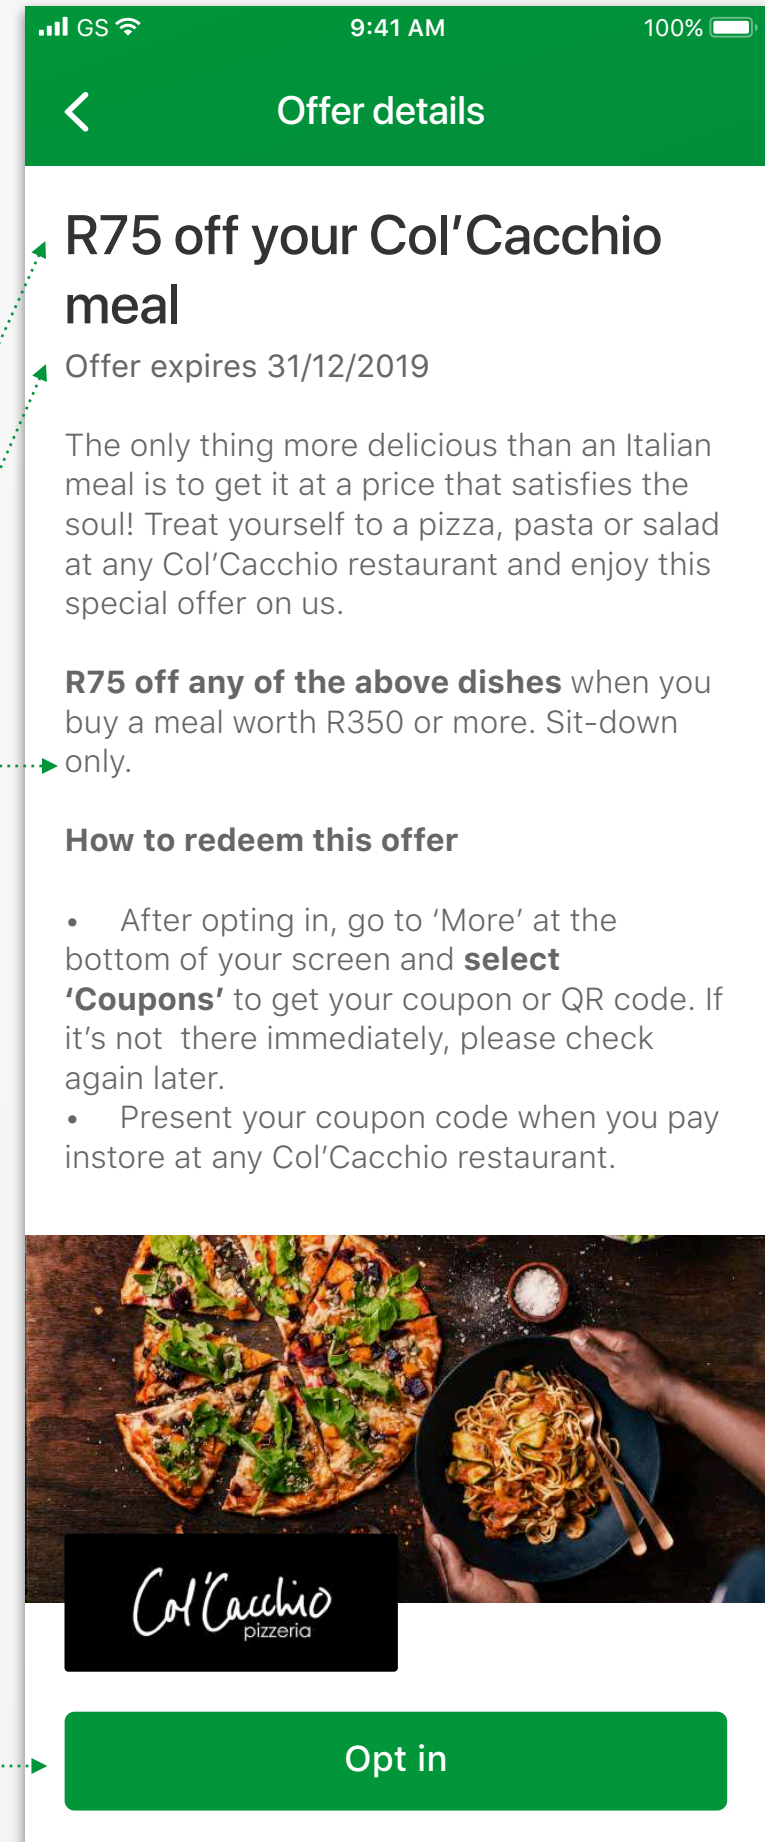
GS 9:41 AM 100%

Offer details

R75 off your Col'Cacchio meal

Offer expires 31/12/2019

The only thing more delicious than an Italian meal is to get it at a price that satisfies the soul! Treat yourself to a pizza, pasta or salad at any Col'Cacchio restaurant and enjoy this special offer on us.

**R75 off any of the above dishes** when you buy a meal worth R350 or more. Sit-down only.

**How to redeem this offer**

• After opting in, go to 'More' at the bottom of your screen and **select 'Coupons'** to get your coupon or QR code. If it's not there immediately, please check again later.
• Present your coupon code when you pay instore at any Col'Cacchio restaurant.

Col'Cacchio pizzeria

Opt in